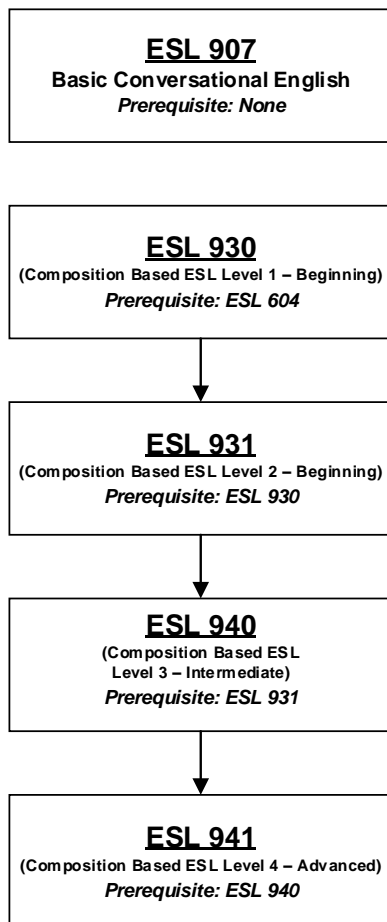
ESL 907
Basic Conversational English
Prerequisite: None

ESL 930
(Composition Based ESL Level 1 – Beginning)
Prerequisite: ESL 604

ESL 931
(Composition Based ESL Level 2 – Beginning)
Prerequisite: ESL 930

ESL 940
(Composition Based ESL Level 3 – Intermediate)
Prerequisite: ESL 931

ESL 941
(Composition Based ESL Level 4 – Advanced)
Prerequisite: ESL 940